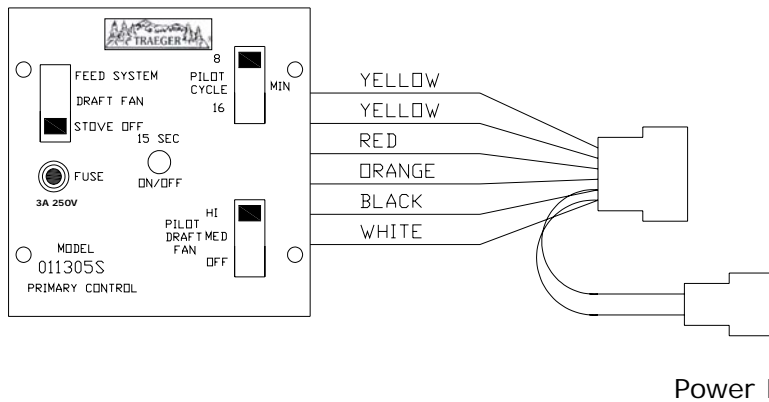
TRAEGER

FEED SYSTEM

DRAFT FAN

STOVE OFF

8
PILOT
CYCLE
16

MIN

15 SEC

ON/OFF

FUSE

3A 250V

PILOT
DRAFT
FAN

HI
MED
OFF

MODEL
011305S
PRIMARY CONTROL

YELLOW
YELLOW
RED
ORANGE
BLACK
WHITE

Power